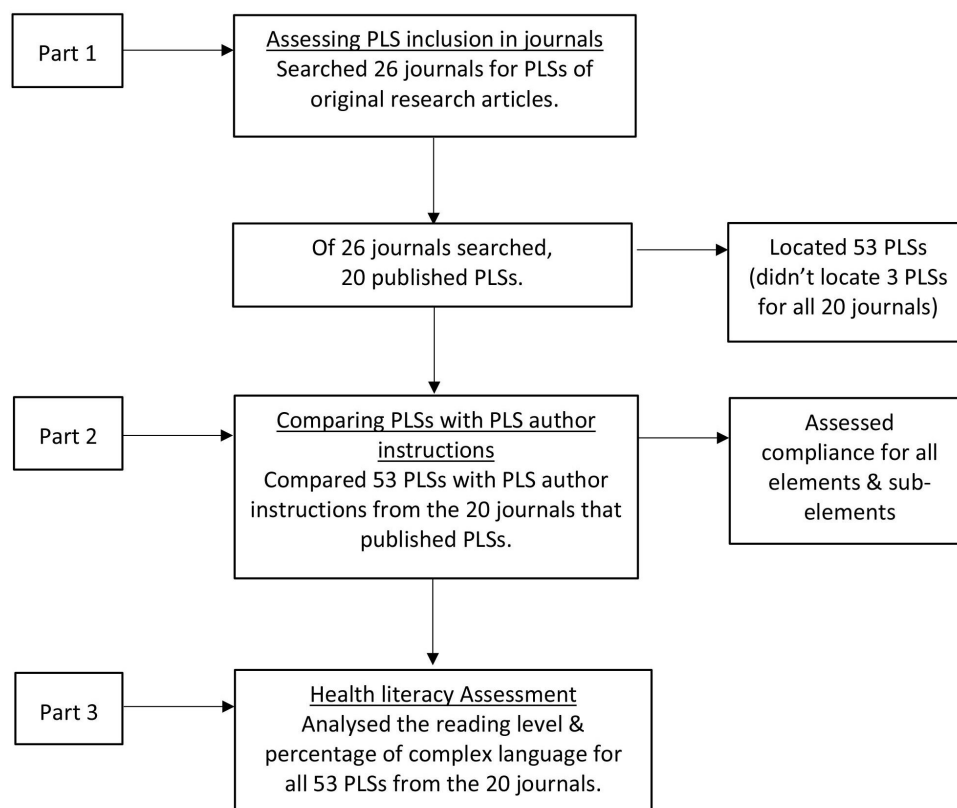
Part 1

Assessing PLS inclusion in journals
Searched 26 journals for PLSs of original research articles.

Of 26 journals searched, 20 published PLSs.

Located 53 PLSs (didn't locate 3 PLSs for all 20 journals)

Part 2

Comparing PLSs with PLS author instructions
Compared 53 PLSs with PLS author instructions from the 20 journals that published PLSs.

Assessed compliance for all elements & sub-elements

Part 3

Health literacy Assessment
Analysed the reading level & percentage of complex language for all 53 PLSs from the 20 journals.